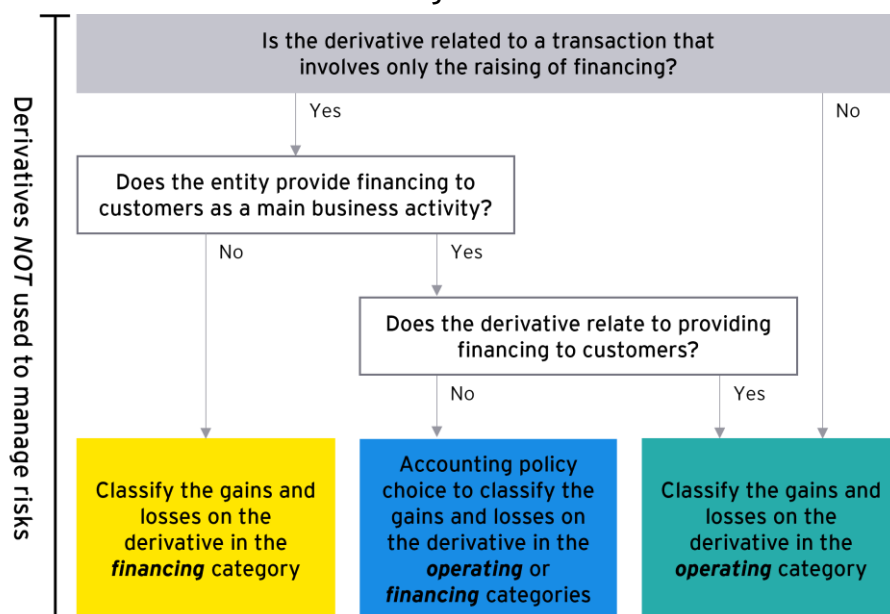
Derivatives *NOT* used to manage risks

Is the derivative related to a transaction that involves only the raising of financing?

Yes

No

Does the entity provide financing to customers as a main business activity?

No

Yes

Does the derivative relate to providing financing to customers?

No

Yes

Classify the gains and losses on the derivative in the ***financing*** category

Accounting policy choice to classify the gains and losses on the derivative in the ***operating*** or ***financing*** categories

Classify the gains and losses on the derivative in the ***operating*** category